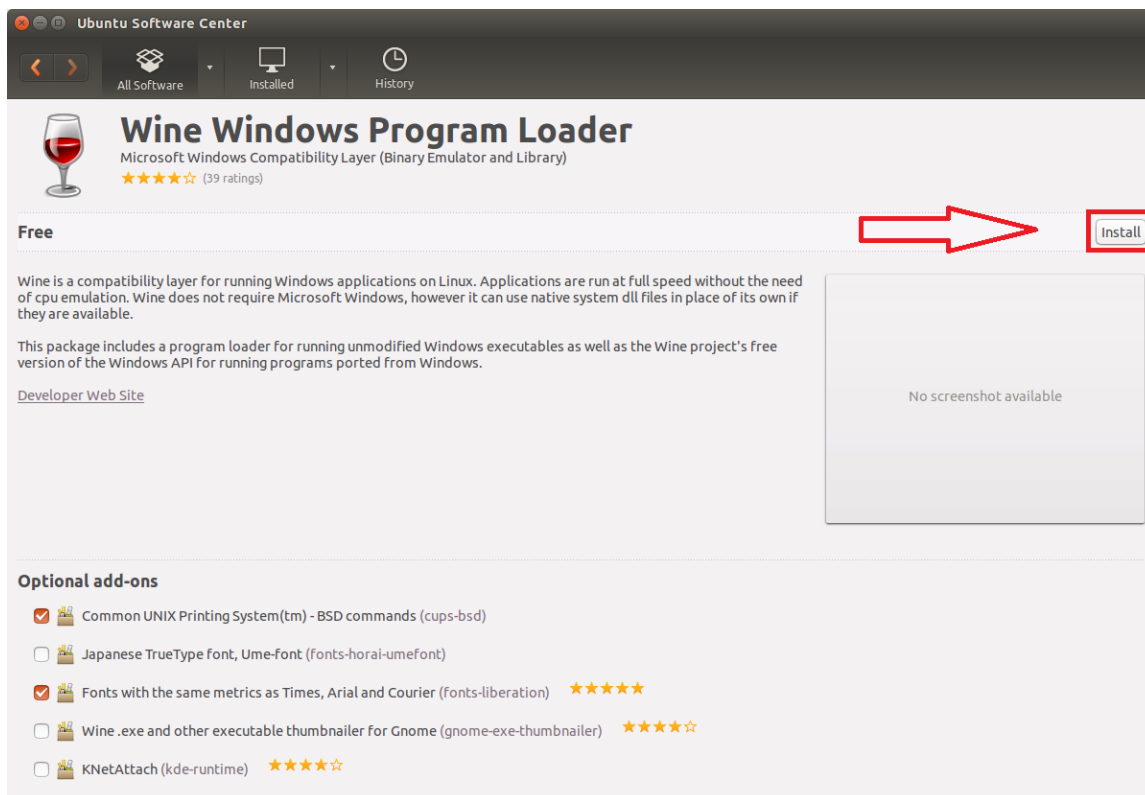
Ubuntu Software Center

All Software

Installed

History

Wine Windows Program Loader

Microsoft Windows Compatibility Layer (Binary Emulator and Library)

★★★★☆ (39 ratings)

Free

Install

Wine is a compatibility layer for running Windows applications on Linux. Applications are run at full speed without the need of cpu emulation. Wine does not require Microsoft Windows, however it can use native system dll files in place of its own if they are available.

This package includes a program loader for running unmodified Windows executables as well as the Wine project's free version of the Windows API for running programs ported from Windows.

Developer Web Site

No screenshot available

Optional add-ons

Common UNIX Printing System(tm) - BSD commands (cups-bsd)

Japanese TrueType font, Ume-font (fonts-horai-umefont)

Fonts with the same metrics as Times, Arial and Courier (fonts-liberation) ★★★★★

Wine .exe and other executable thumbnailer for Gnome (gnome-exe-thumbnailer) ★★★★☆

KNetAttach (kde-runtime) ★★★★☆